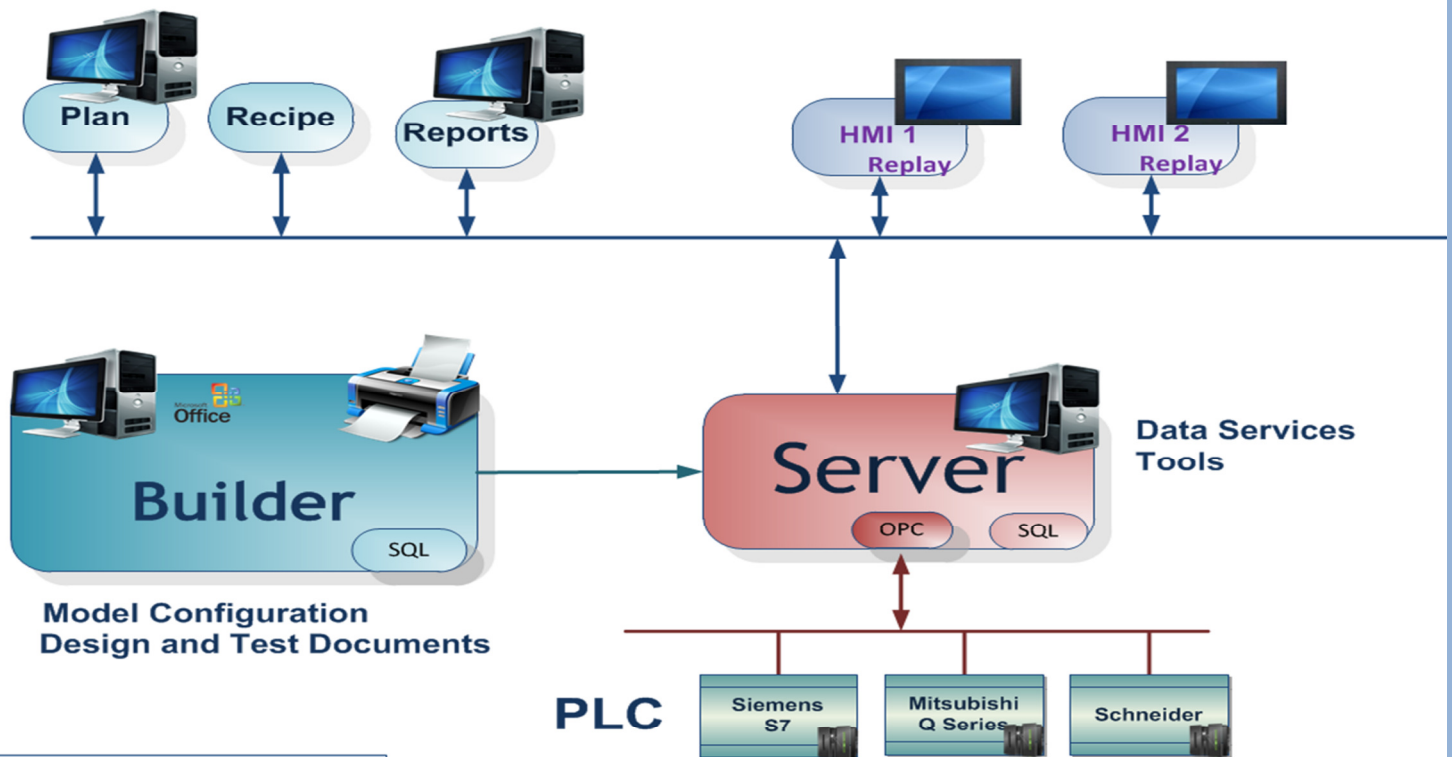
Plan

Recipe

Reports

HMI 1
Replay

HMI 2
Replay

Microsoft Office

Builder

SQL

Server

OPC

SQL

Data Services
Tools

Model Configuration
Design and Test Documents

PLC

Siemens
S7

Mitsubishi
Q Series

Schneider